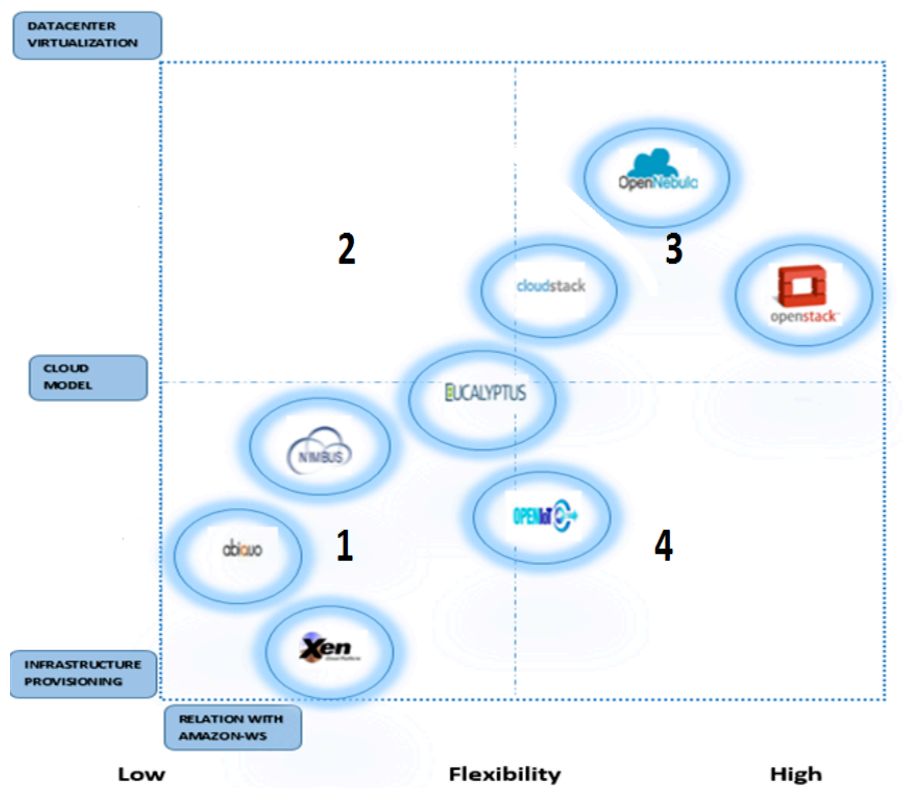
DATACENTER VIRTUALIZATION

OpenNebula

2

3

cloudstack

openstack

CLOUD MODEL

EUCALYPTUS

NIMBUS

OPENIoT

abiquo

1

4

Xen

INFRASTRUCTURE PROVISIONING

RELATION WITH AMAZON-WS

Low

Flexibility

High